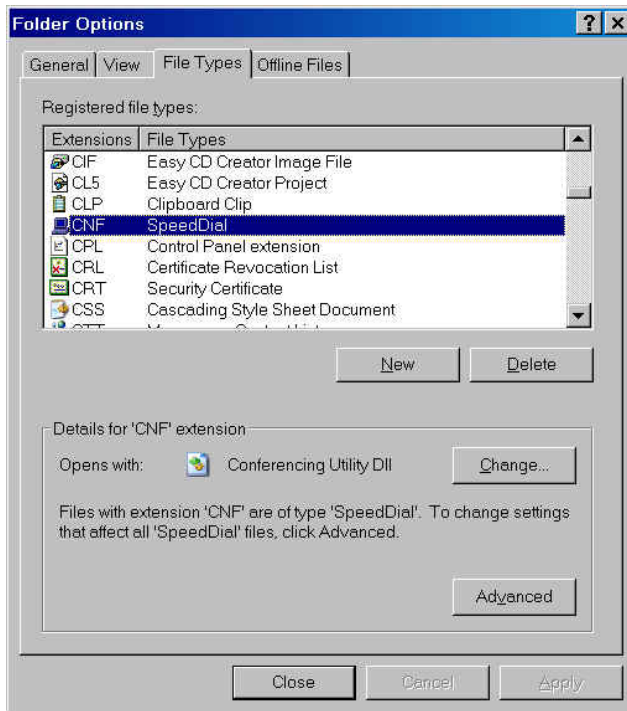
Folder Options

? X

General | View | File Types | Offline Files

Registered file types:

| Extensions | File Types |
|---|---|
| CIF | Easy CD Creator Image File |
| CL5 | Easy CD Creator Project |
| CLP | Clipboard Clip |
| CNF | SpeedDial |
| CPL | Control Panel extension |
| CRL | Certificate Revocation List |
| CRT | Security Certificate |
| CSS | Cascading Style Sheet Document |
| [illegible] | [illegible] |

New

Delete

Details for 'CNF' extension

Opens with: Conferencing Utility Dll

Change...

Files with extension 'CNF' are of type 'SpeedDial'. To change settings that affect all 'SpeedDial' files, click Advanced.

Advanced

Close

Cancel

Apply